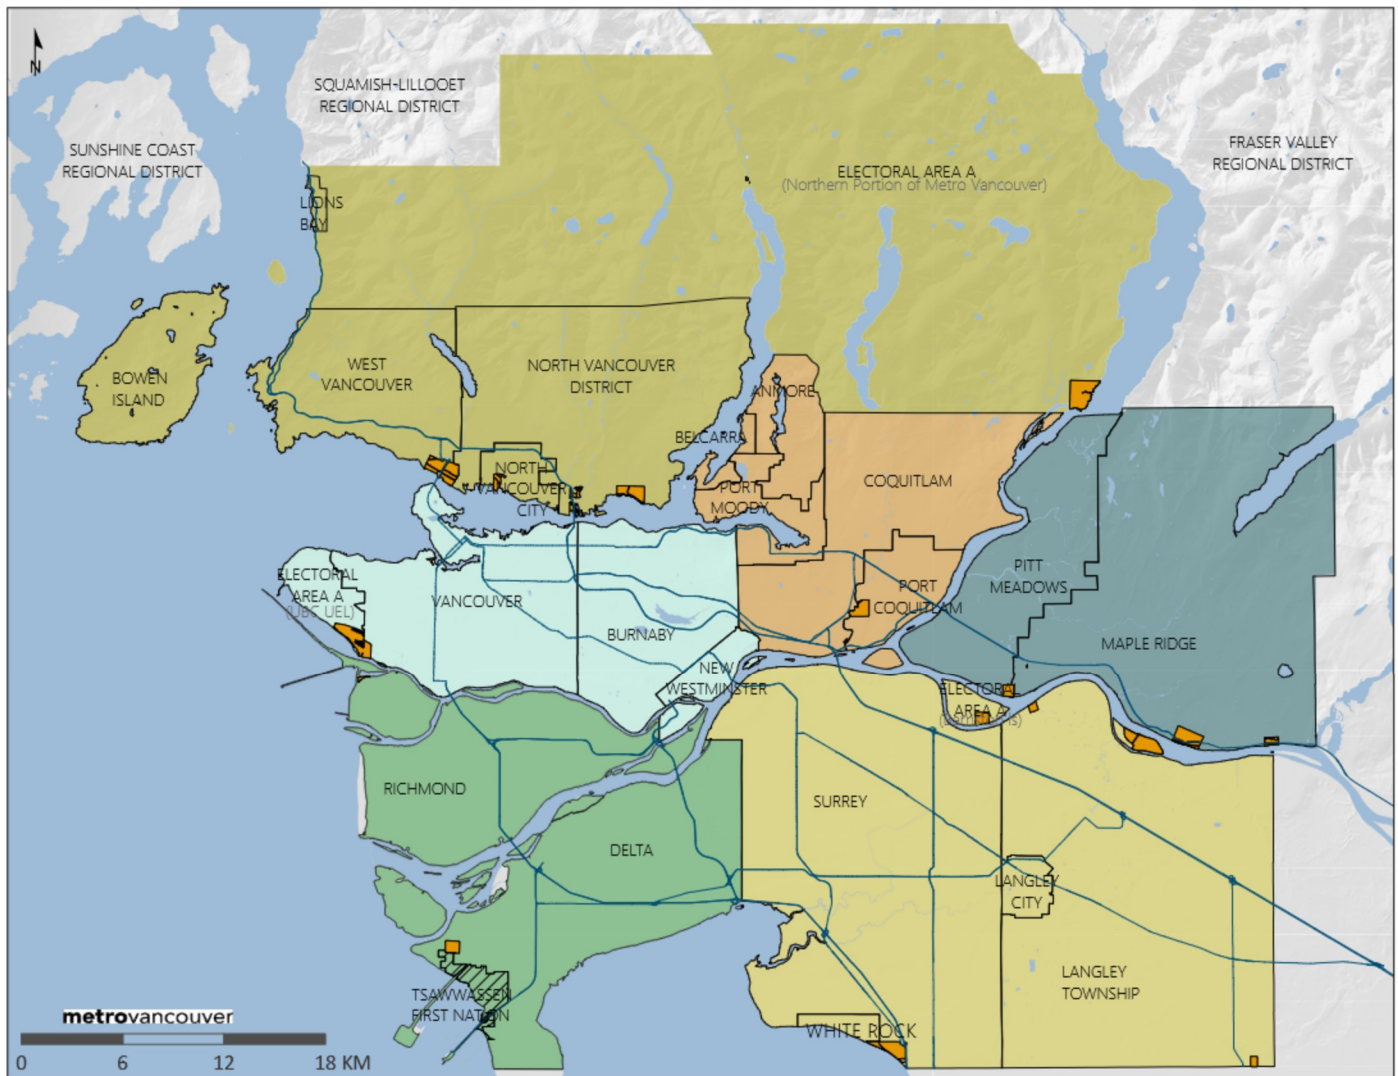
N

SQUAMISH-LILLOOET REGIONAL DISTRICT

SUNSHINE COAST REGIONAL DISTRICT

ELECTORAL AREA A (Northern Portion of Metro Vancouver)

FRASER VALLEY REGIONAL DISTRICT

LIONS BAY

BOWEN ISLAND

WEST VANCOUVER

NORTH VANCOUVER DISTRICT

ANMORE

BELCARRA

NORTH VANCOUVER CITY

PORT MOODY

COQUITLAM

PITT MEADOWS

MAPLE RIDGE

ELECTORAL AREA A (UBC UEL)

VANCOUVER

BURNABY

PORT COQUITLAM

NEW WESTMINSTER

ELECTORAL AREA A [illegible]

RICHMOND

SURREY

DELTA

LANGLEY CITY

LANGLEY TOWNSHIP

TSAWWASSEN FIRST NATION

WHITE ROCK

metrovancouver

0 6 12 18 KM